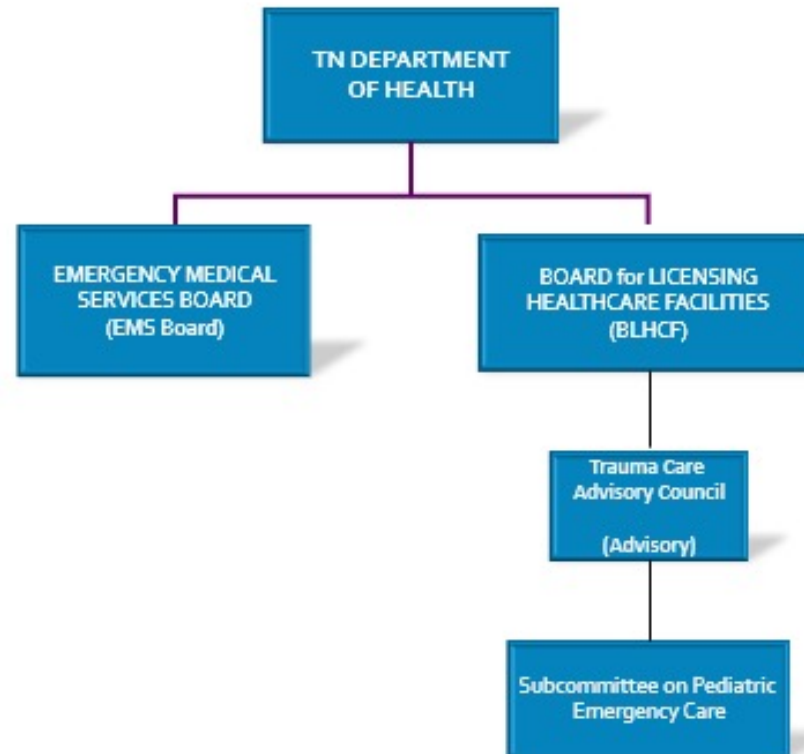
TN DEPARTMENT OF HEALTH

EMERGENCY MEDICAL SERVICES BOARD (EMS Board)

BOARD for LICENSING HEALTHCARE FACILITIES (BLHCF)

Trauma Care Advisory Council

(Advisory)

Subcommittee on Pediatric Emergency Care